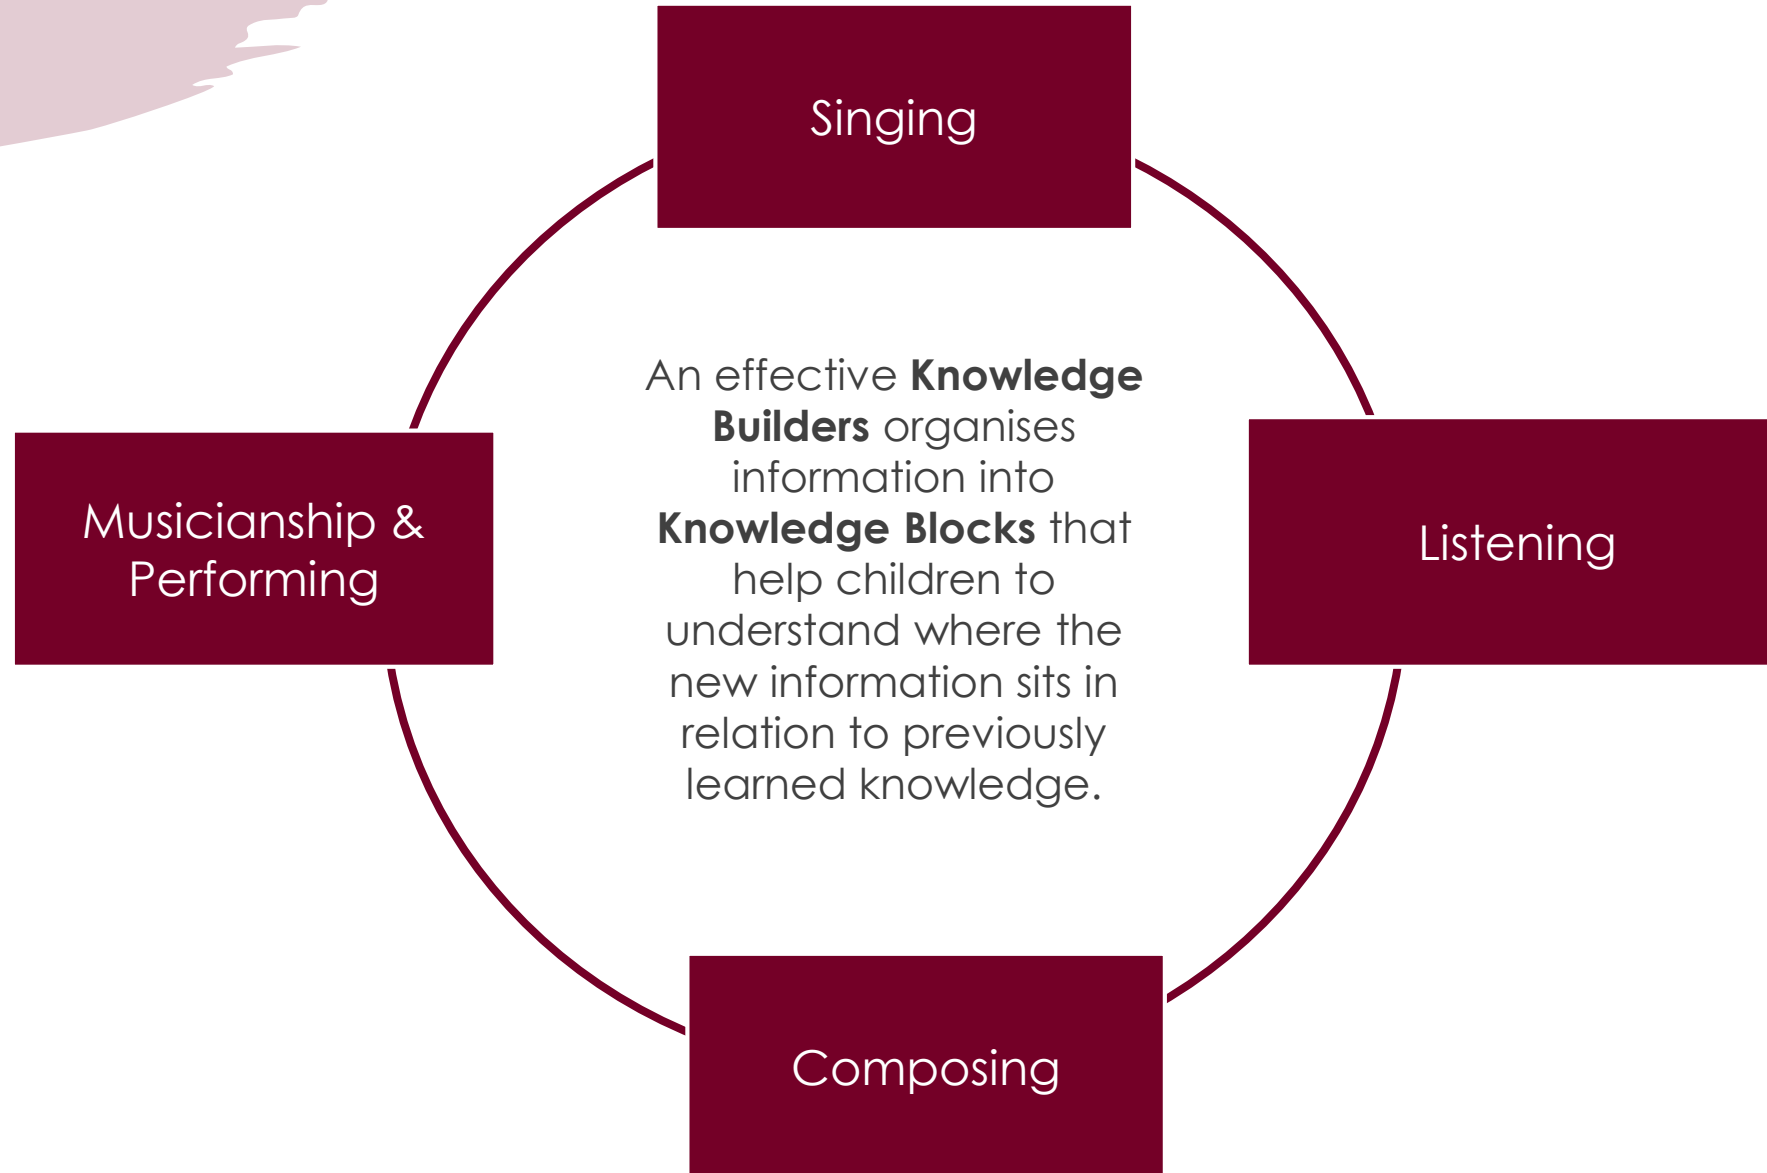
Singing

Musicianship & Performing

An effective Knowledge Builders organises information into Knowledge Blocks that help children to understand where the new information sits in relation to previously learned knowledge.

Listening

Composing